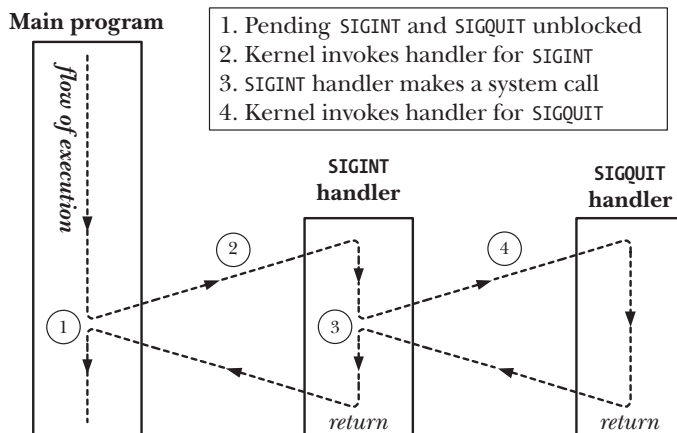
Main program

1. Pending SIGINT and SIGQUIT unblocked
2. Kernel invokes handler for SIGINT
3. SIGINT handler makes a system call
4. Kernel invokes handler for SIGQUIT

flow of execution

SIGINT handler

SIGQUIT handler

2

4

1

3

return

return